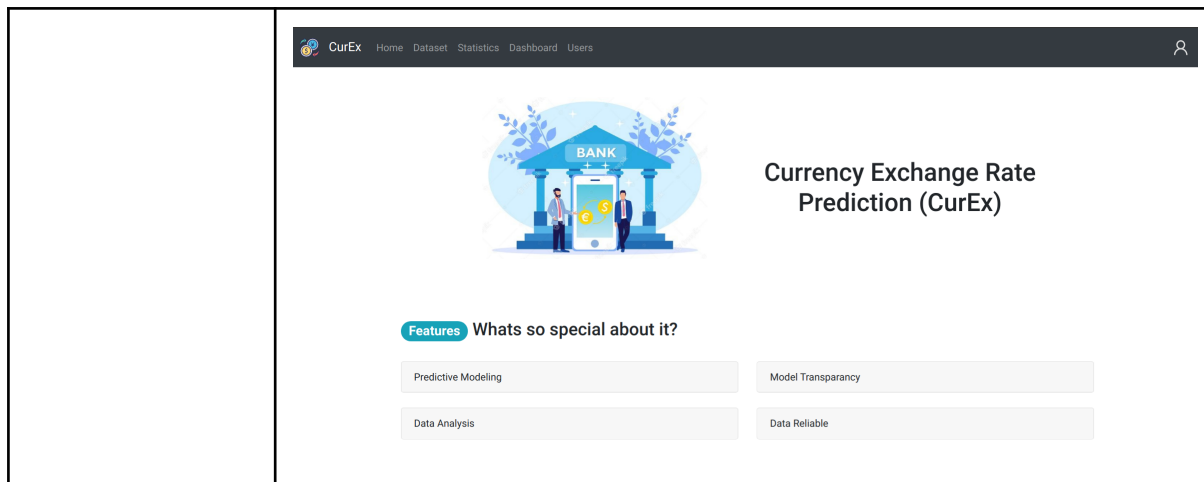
CurEx Home Dataset Statistics Dashboard Users

BANK

€ $

Currency Exchange Rate Prediction (CurEx)

Features Whats so special about it?

Predictive Modeling

Model Transparancy

Data Analysis

Data Reliable